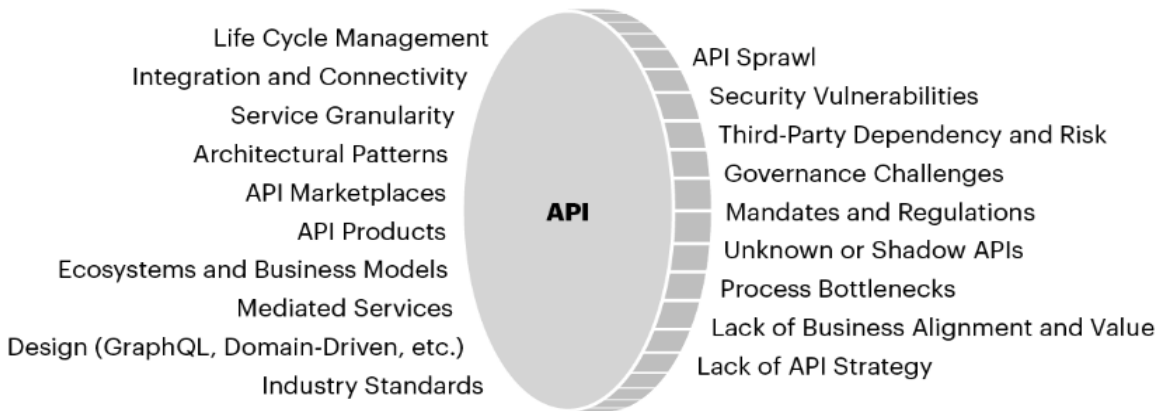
Life Cycle Management
Integration and Connectivity
Service Granularity
Architectural Patterns
API Marketplaces
API Products
Ecosystems and Business Models
Mediated Services
Design (GraphQL, Domain-Driven, etc.)
Industry Standards

API

API Sprawl
Security Vulnerabilities
Third-Party Dependency and Risk
Governance Challenges
Mandates and Regulations
Unknown or Shadow APIs
Process Bottlenecks
Lack of Business Alignment and Value
Lack of API Strategy